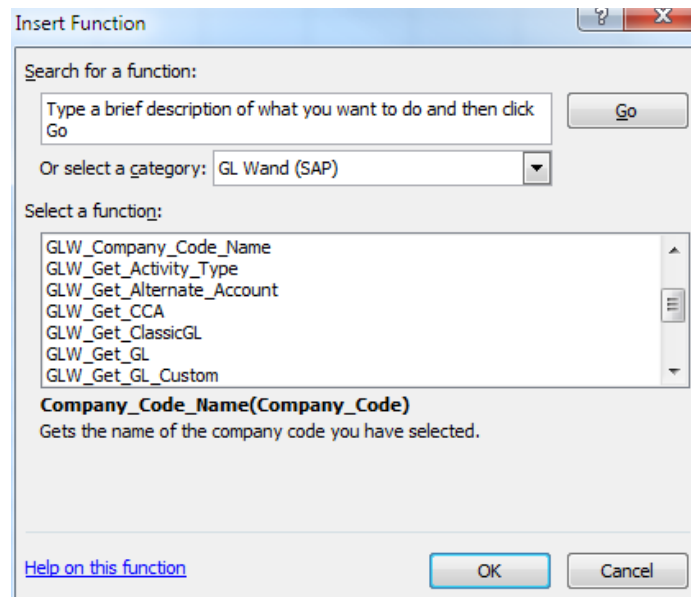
Insert Function

?

X

Search for a function:

Type a brief description of what you want to do and then click Go

Go

Or select a category: GL Wand (SAP)

Select a function:

GLW_Company_Code_Name
GLW_Get_Activity_Type
GLW_Get_Alternate_Account
GLW_Get_CCA
GLW_Get_ClassicGL
GLW_Get_GL
GLW_Get_GL_Custom

**Company_Code_Name(Company_Code)**
Gets the name of the company code you have selected.

Help on this function

OK

Cancel